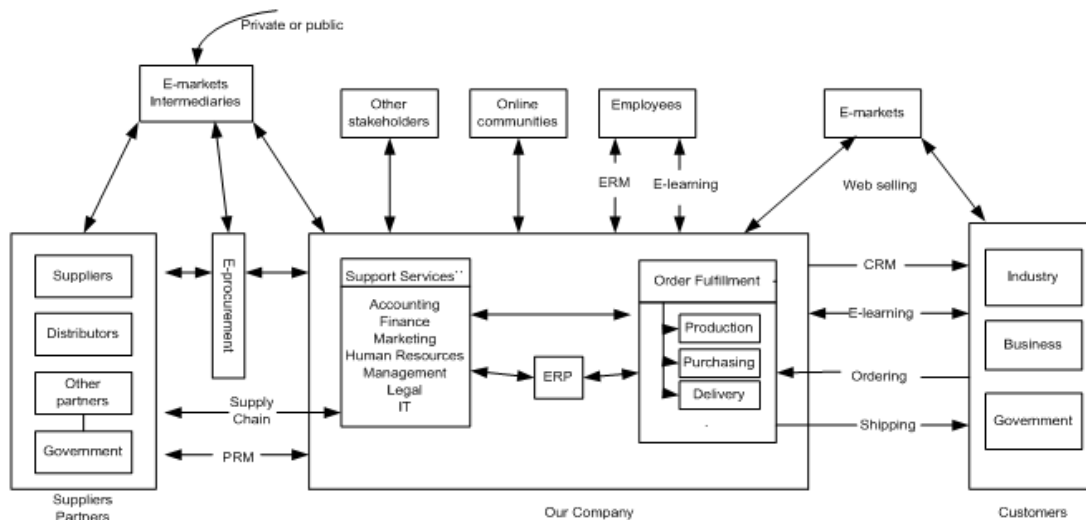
Private or public

E-markets Intermediaries

Other stakeholders

Online communities

Employees

E-markets

ERM

E-learning

Web selling

Suppliers

Distributors

Other partners

Government

E-procurement

Support Services``

Accounting
Finance
Marketing
Human Resources
Management
Legal
IT

ERP

Order Fulfillment

Production

Purchasing

Delivery

CRM

E-learning

Ordering

Shipping

Industry

Business

Government

Supply Chain

PRM

Suppliers Partners

Our Company

Customers